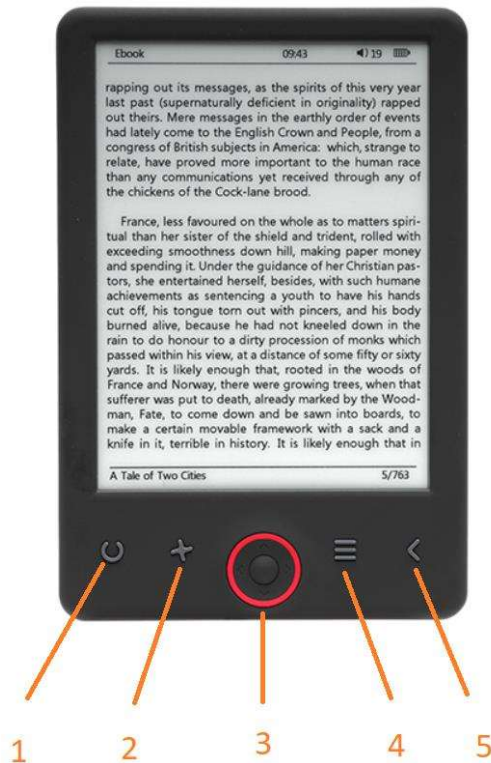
Ebook 09:43 19

rapping out its messages, as the spirits of this very year last past (supernaturally deficient in originality) rapped out theirs. Mere messages in the earthly order of events had lately come to the English Crown and People, from a congress of British subjects in America: which, strange to relate, have proved more important to the human race than any communications yet received through any of the chickens of the Cock-lane brood.

France, less favoured on the whole as to matters spiritual than her sister of the shield and trident, rolled with exceeding smoothness down hill, making paper money and spending it. Under the guidance of her Christian pastors, she entertained herself, besides, with such humane achievements as sentencing a youth to have his hands cut off, his tongue torn out with pincers, and his body burned alive, because he had not kneeled down in the rain to do honour to a dirty procession of monks which passed within his view, at a distance of some fifty or sixty yards. It is likely enough that, rooted in the woods of France and Norway, there were growing trees, when that sufferer was put to death, already marked by the Woodman, Fate, to come down and be sawn into boards, to make a certain movable framework with a sack and a knife in it, terrible in history. It is likely enough that in

A Tale of Two Cities 5/763

1 2 3 4 5